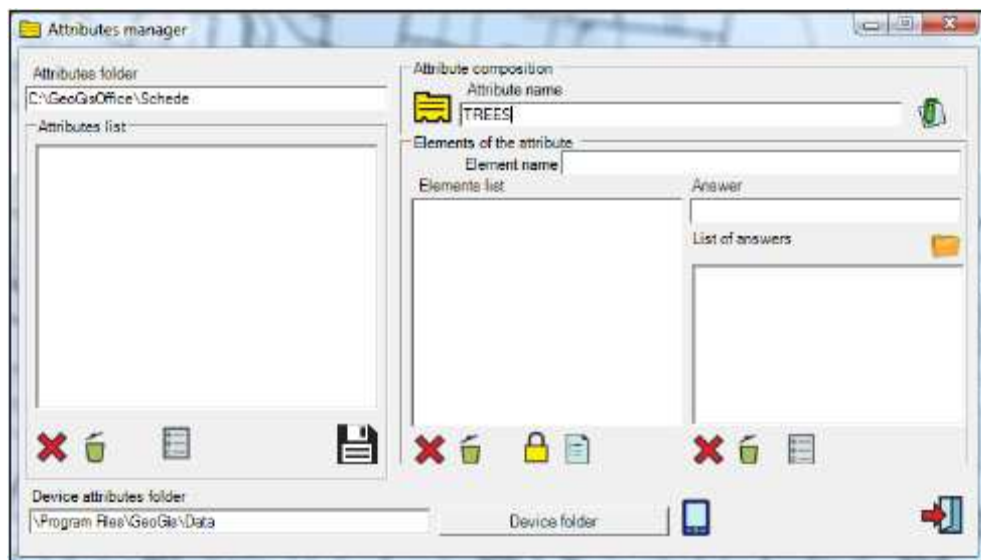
Attributes manager

Attributes folder

C:\GeoGisOffice\Schede

Attributes list

Attribute composition

Attribute name

TREES

Elements of the attribute

Element name

Elements list

Answer

List of answers

Device attributes folder

\Program Files\GeoGis\Data

Device folder